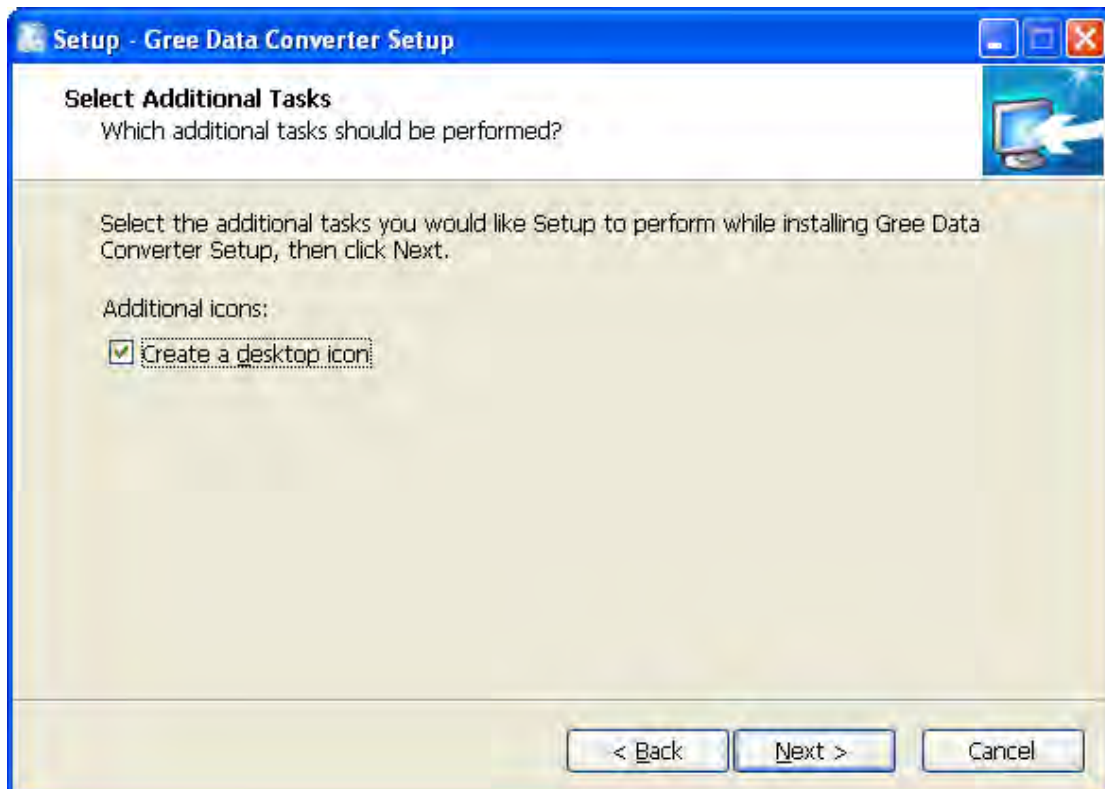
Setup - Gree Data Converter Setup

Select Additional Tasks

Which additional tasks should be performed?

Select the additional tasks you would like Setup to perform while installing Gree Data Converter Setup, then click Next.

Additional icons:

Create a desktop icon

< Back

Next >

Cancel